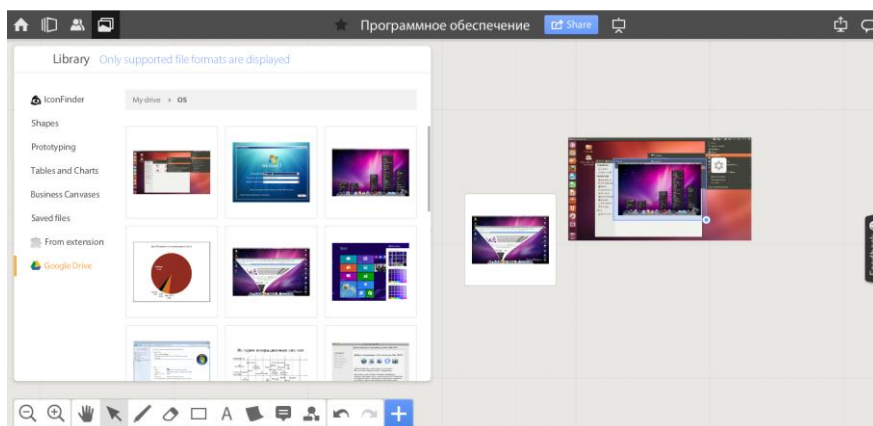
Программное обеспечение
Share

Library Only supported file formats are displayed

IconFinder
Shapes
Prototyping
Tables and Charts
Business Canvases
Saved files
From extension
Google Drive

My drive › OS